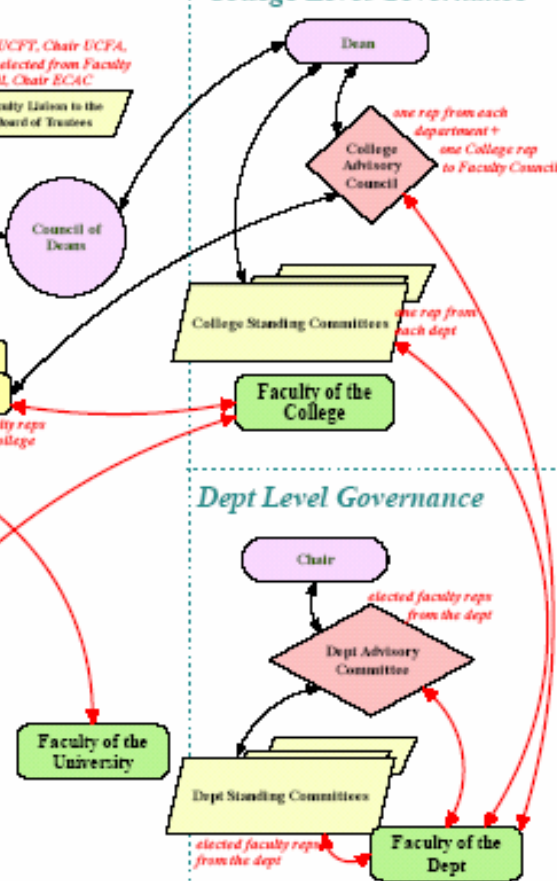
College Level Governance

UCFT, Chair UCFA, elected from Faculty l, Chair ECAC

ulty Liaison to the oard of Trustees

Dean

one rep from each department + one College rep to Faculty Council

College Advisory Council

Council of Deans

College Standing Committees

one rep from each dept

Faculty of the College

lty reps llege

Dept Level Governance

Chair

elected faculty reps from the dept

Dept Advisory Committee

Faculty of the University

Dept Standing Committees

elected faculty reps from the dept

Faculty of the Dept